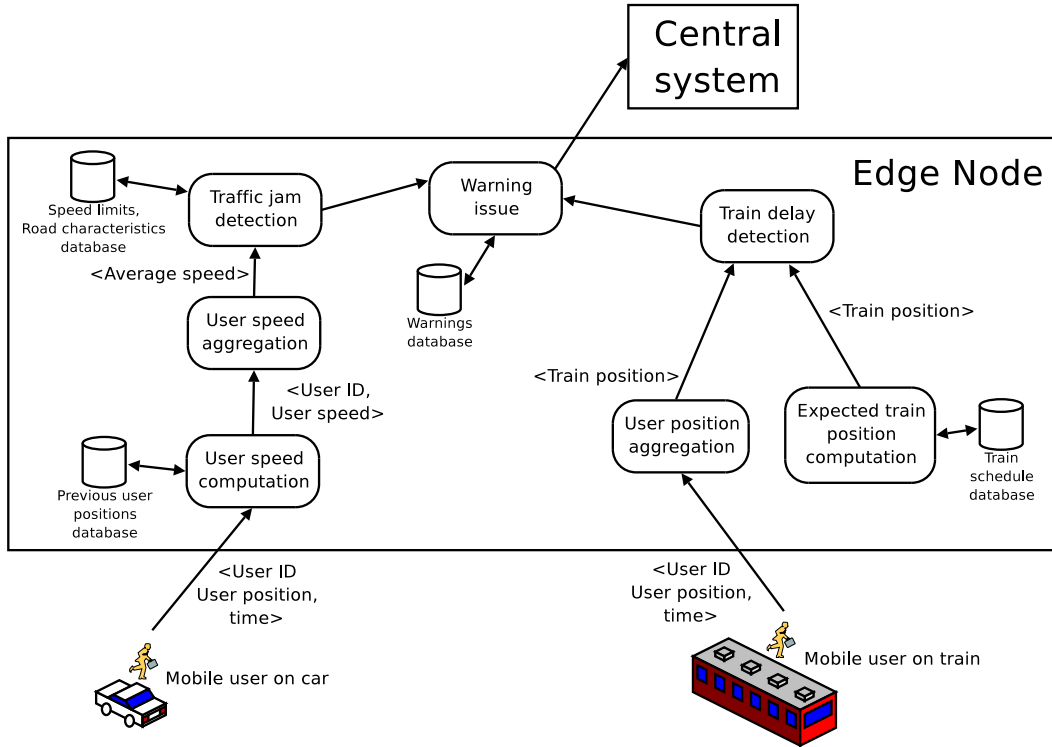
Central system

Edge Node

Speed limits, Road characteristics database

Traffic jam detection

Warning issue

Train delay detection

<Average speed>

Warnings database

<Train position>

User speed aggregation

<Train position>

<User ID, User speed>

User position aggregation

Expected train position computation

Train schedule database

Previous user positions database

User speed computation

<User ID User position, time>

<User ID User position, time>

Mobile user on car

Mobile user on train